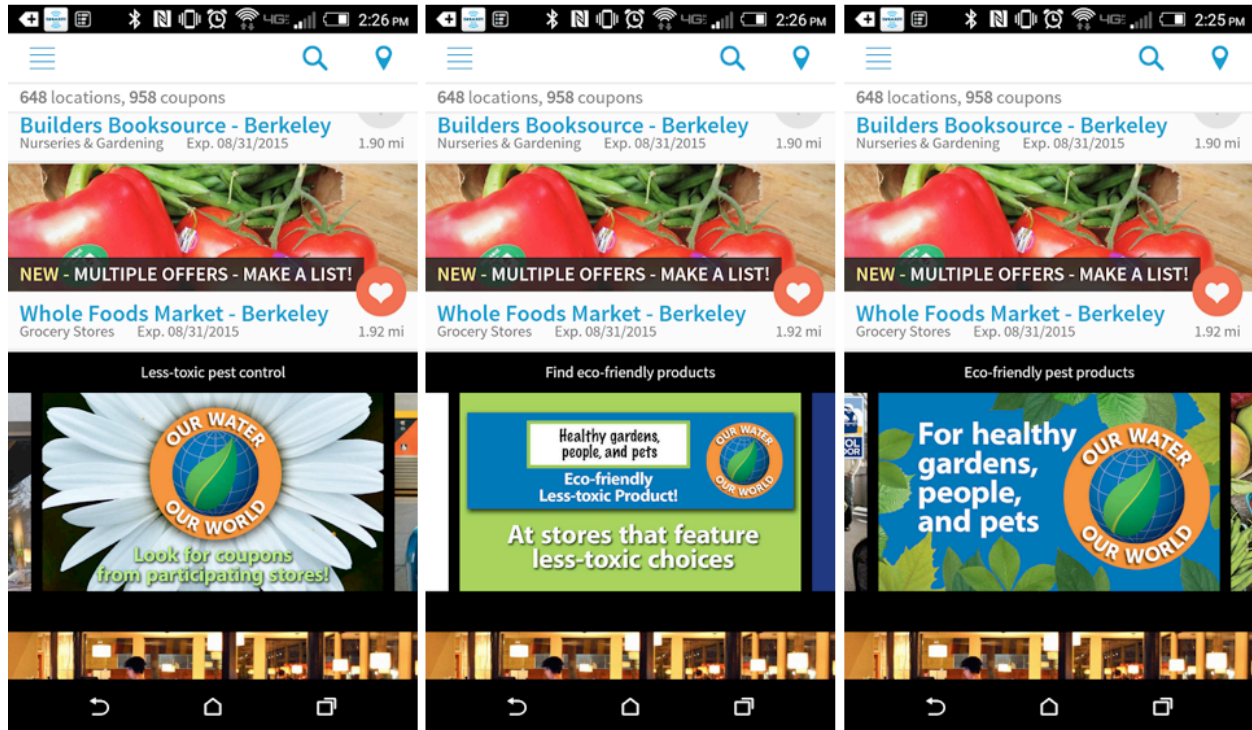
4G 2:26 PM

648 locations, 958 coupons

Builders Booksource - Berkeley
Nurseries & Gardening Exp. 08/31/2015 1.90 mi

NEW - MULTIPLE OFFERS - MAKE A LIST!

Whole Foods Market - Berkeley
Grocery Stores Exp. 08/31/2015 1.92 mi

Less-toxic pest control

OUR WATER OUR WORLD

Look for coupons from participating stores!

4G 2:26 PM

648 locations, 958 coupons

Builders Booksource - Berkeley
Nurseries & Gardening Exp. 08/31/2015 1.90 mi

NEW - MULTIPLE OFFERS - MAKE A LIST!

Whole Foods Market - Berkeley
Grocery Stores Exp. 08/31/2015 1.92 mi

Find eco-friendly products

Healthy gardens, people, and pets

Eco-friendly Less-toxic Product!

OUR WATER OUR WORLD

At stores that feature less-toxic choices

4G 2:25 PM

648 locations, 958 coupons

Builders Booksource - Berkeley
Nurseries & Gardening Exp. 08/31/2015 1.90 mi

NEW - MULTIPLE OFFERS - MAKE A LIST!

Whole Foods Market - Berkeley
Grocery Stores Exp. 08/31/2015 1.92 mi

Eco-friendly pest products

For healthy gardens, people, and pets

OUR WATER OUR WORLD